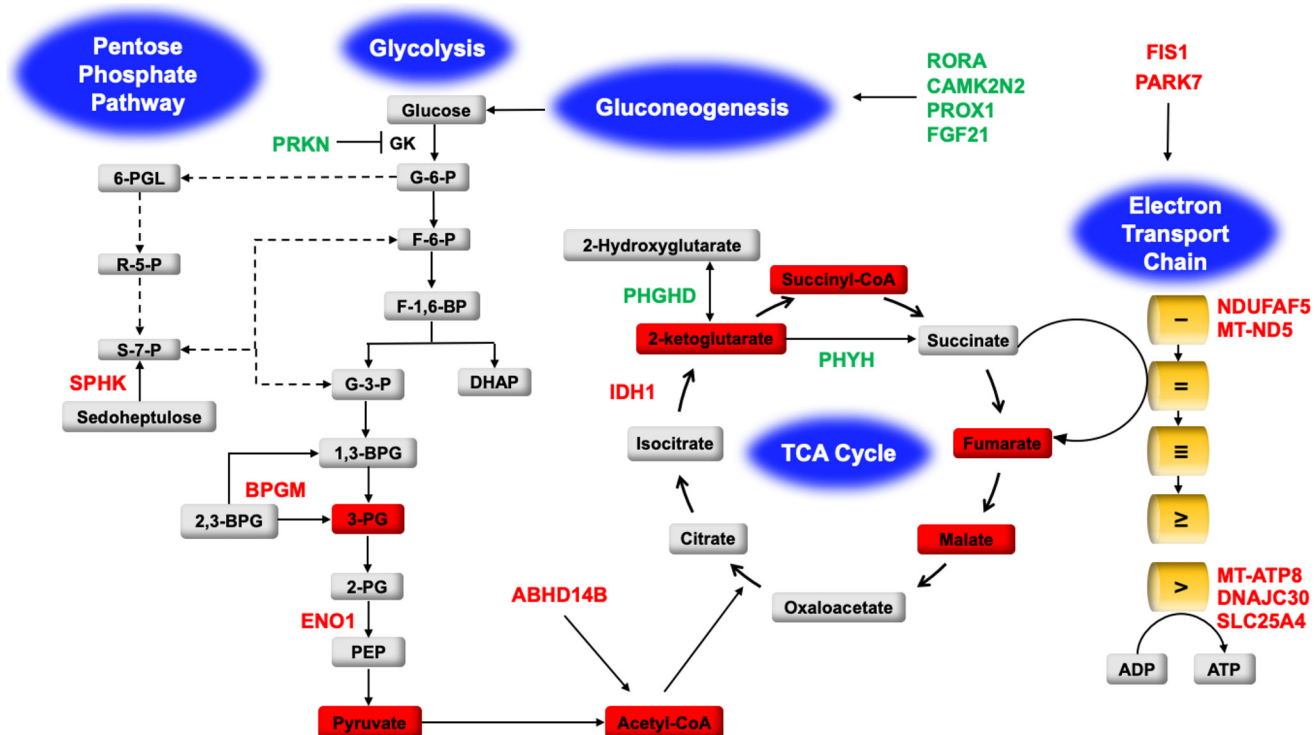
Pentose Phosphate Pathway

Glycolysis

Gluconeogenesis

RORA
CAMK2N2
PROX1
FGF21

FIS1
PARK7

Glucose

PRKN

GK

6-PGL

G-6-P

F-6-P

R-5-P

F-1,6-BP

S-7-P

SPHK

Sedoheptulose

G-3-P

DHAP

1,3-BPG

BPGM

2,3-BPG

3-PG

2-PG

ENO1

PEP

Pyruvate

Electron Transport Chain

2-Hydroxyglutarate

Succinyl-CoA

PHGHD

2-ketoglutarate

Succinate

PHYH

IDH1

Isocitrate

TCA Cycle

Fumarate

Malate

Citrate

Oxaloacetate

ABHD14B

Acetyl-CoA

–

=

≡

≥

>

NDUFAF5
MT-ND5

MT-ATP8
DNAJC30
SLC25A4

ADP

ATP